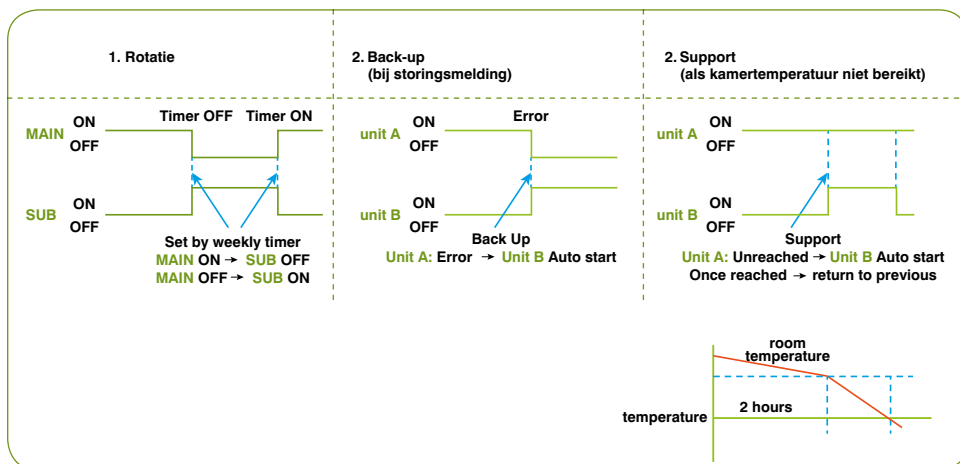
1. Rotatie

MAIN ON OFF

Timer OFF Timer ON

SUB ON OFF

Set by weekly timer
MAIN ON → SUB OFF
MAIN OFF → SUB ON

2. Back-up
(bij storingsmelding)

unit A ON OFF

Error

unit B ON OFF

Back Up
Unit A: Error → Unit B Auto start

2. Support
(als kamertemperatuur niet bereikt)

unit A ON OFF

unit B ON OFF

Support
Unit A: Unreached → Unit B Auto start
Once reached → return to previous

room temperature

temperature

2 hours